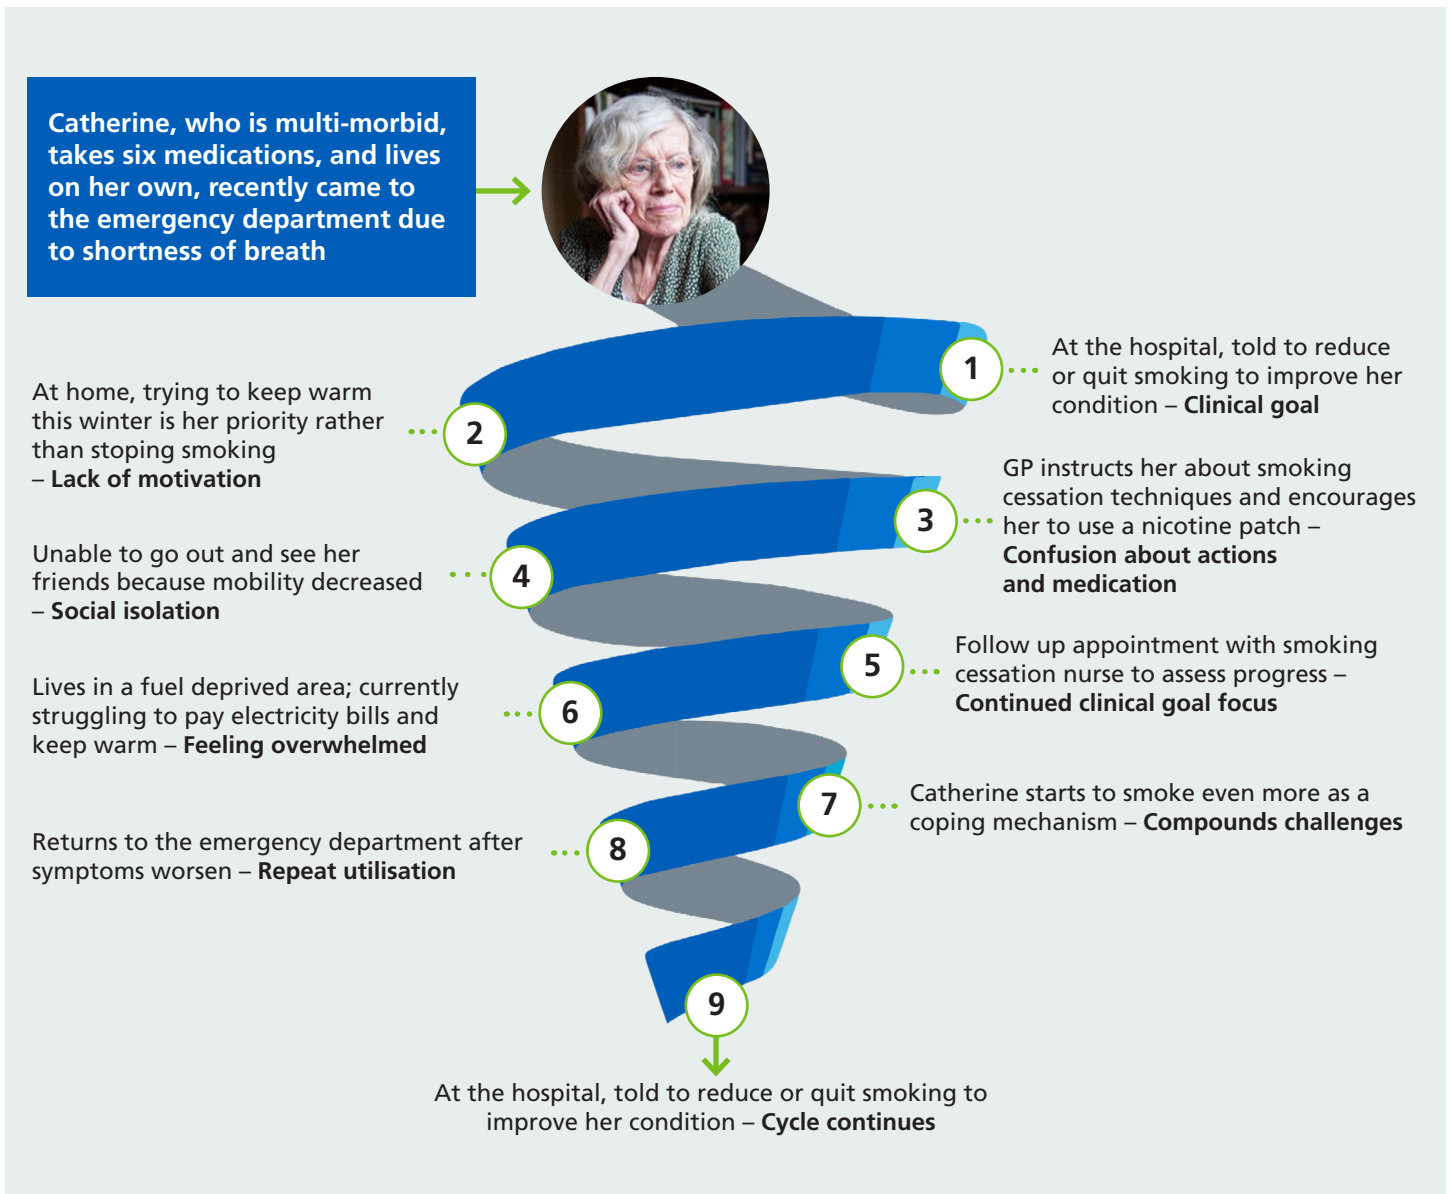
Catherine, who is multi-morbid, takes six medications, and lives on her own, recently came to the emergency department due to shortness of breath

1 At the hospital, told to reduce or quit smoking to improve her condition – **Clinical goal**

2 At home, trying to keep warm this winter is her priority rather than stoping smoking – **Lack of motivation**

3 GP instructs her about smoking cessation techniques and encourages her to use a nicotine patch – **Confusion about actions and medication**

4 Unable to go out and see her friends because mobility decreased – **Social isolation**

5 Follow up appointment with smoking cessation nurse to assess progress – **Continued clinical goal focus**

6 Lives in a fuel deprived area; currently struggling to pay electricity bills and keep warm – **Feeling overwhelmed**

7 Catherine starts to smoke even more as a coping mechanism – **Compounds challenges**

8 Returns to the emergency department after symptoms worsen – **Repeat utilisation**

9 At the hospital, told to reduce or quit smoking to improve her condition – **Cycle continues**